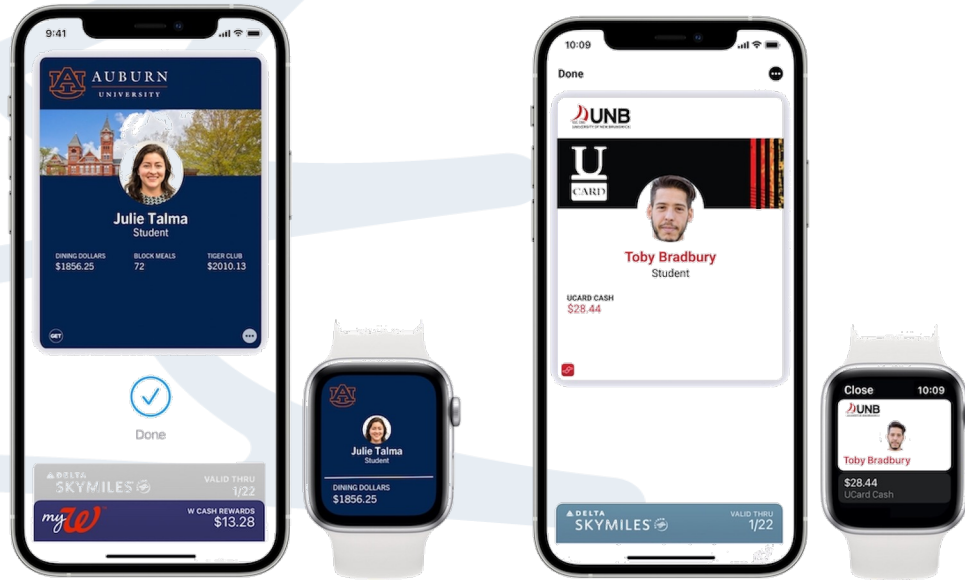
9:41

AUBURN
UNIVERSITY

Julie Talma
Student

DINING DOLLARS
$1856.25

BLOCK MEALS
72

TIGER CLUB
$2010.13

GET

Done

DELTA
SKYMILES
VALID THRU
1/22

myW
W CASH REWARDS
$13.28

Julie Talma
Student
DINING DOLLARS
$1856.25

10:09
Done

UNB
UNIVERSITY OF NEW BRUNSWICK

U
CARD

Toby Bradbury
Student

UCARD CASH
$28.44

DELTA
SKYMILES
VALID THRU
1/22

Close
10:09
UNB
Toby Bradbury
$28.44
UCard Cash